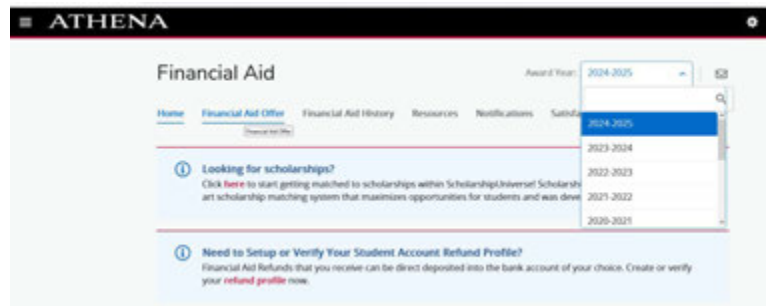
ATHENA

Financial Aid

Award Year: 2024-2025

Home Financial Aid Offer Financial Aid History Resources Notifications Satisfa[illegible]

Financial Aid Offer

2024-2025
2023-2024
2022-2023
2021-2022
2020-2021

Looking for scholarships?
Click here to start getting matched to scholarships within ScholarshipUniverse! Scholarsh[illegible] art scholarship matching system that maximizes opportunities for students and was deve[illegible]

Need to Setup or Verify Your Student Account Refund Profile?
Financial Aid Refunds that you receive can be direct deposited into the bank account of your choice. Create or verify your refund profile now.